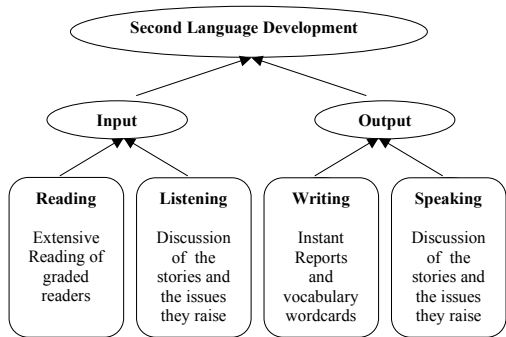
Second Language Development

Input

Output

Reading

Extensive Reading of graded readers

Listening

Discussion of the stories and the issues they raise

Writing

Instant Reports and vocabulary wordcards

Speaking

Discussion of the stories and the issues they raise